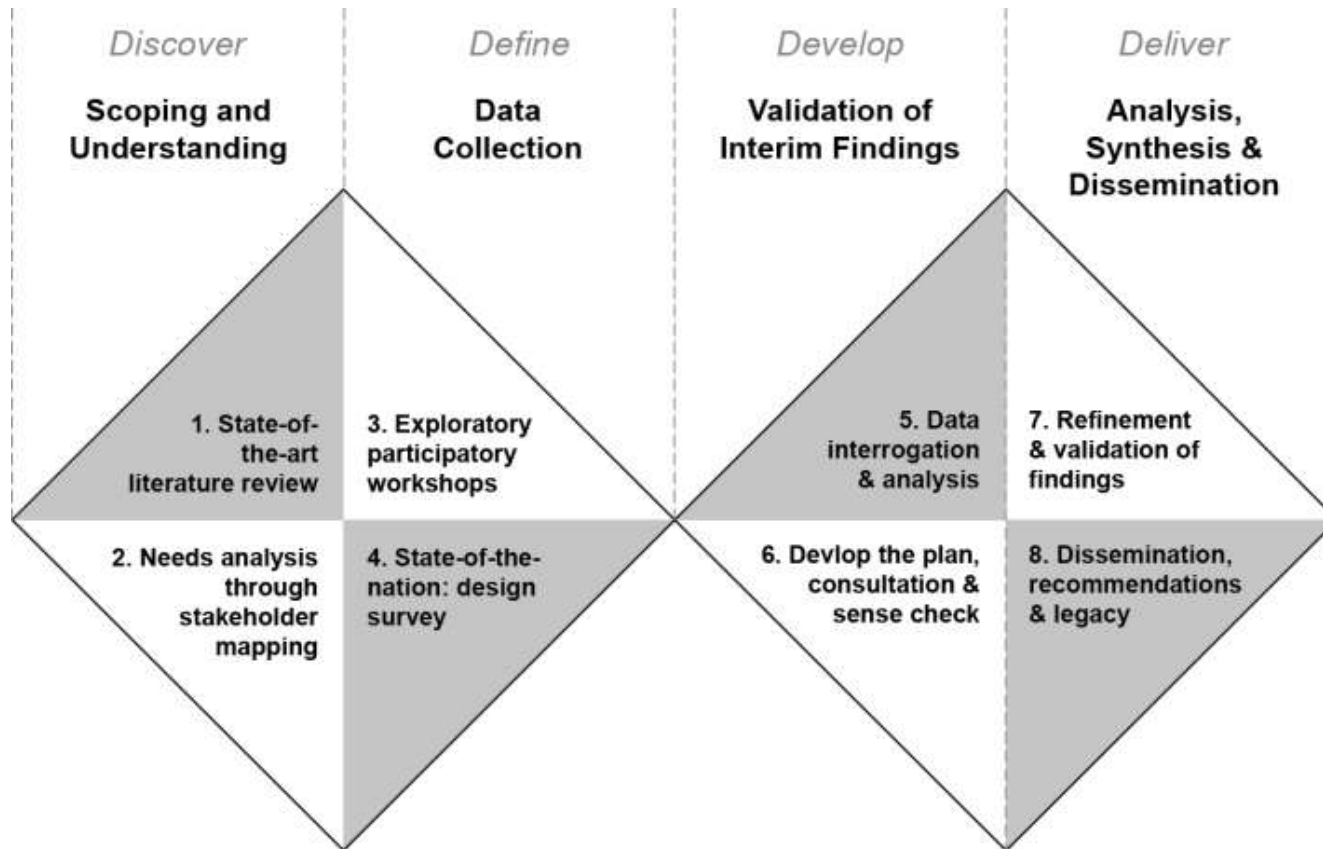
Discover

Scoping and Understanding

Define

Data Collection

Develop

Validation of Interim Findings

Deliver

Analysis, Synthesis & Dissemination

1. State-of-the-art literature review

2. Needs analysis through stakeholder mapping

3. Exploratory participatory workshops

4. State-of-the-nation: design survey

5. Data interrogation & analysis

6. Devlop the plan, consultation & sense check

7. Refinement & validation of findings

8. Dissemination, recommendations & legacy